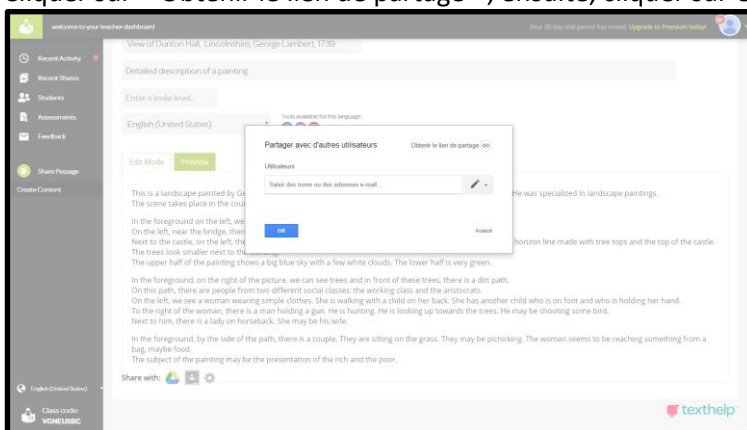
cliquer sur " Obtenir le lien de partage ", ensuite, cliquer sur "

welcome to your teacher dashboard

Your 30 day trial period has ended. Upgrade to Premium today!

Recent Activity
Recent Shares
Students
Assessments
Feedback

Share Passage
Create Content

View of Dunton Hall, Lincolnshire, George Lambert, 1739

Detailed description of a painting

Enter a lexile level...

English (United States)

Tools available for this language

Edit Mode
Preview

This is a landscape painted by Ge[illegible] He was specialized in landscape paintings.
The scene takes place in the cou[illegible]

In the foreground on the left, we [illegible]
On the left, near the bridge, there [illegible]
Next to the castle, on the left, the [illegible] horizon line made with tree tops and the top of the castle.
The trees look smaller next to the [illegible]
The upper half of the painting shows a big blue sky with a few white clouds. The lower half is very green.

In the foreground, on the right of the picture, we can see trees and in front of these trees, there is a dirt path.
On this path, there are people from two different social classes: the working class and the aristocrats.
On the left, we see a woman wearing simple clothes. She is walking with a child on her back. She has another child who is on foot and who is holding her hand.
To the right of the woman, there is a man holding a gun. He is hunting. He is looking up towards the trees. He may be shooting some bird.
Next to him, there is a lady on horseback. She may be his wife.

In the foreground, by the side of the path, there is a couple. They are sitting on the grass. They may be picnicking. The woman seems to be reaching something from a bag, maybe food.
The subject of the painting may be the presentation of the rich and the poor.

Share with:

Partager avec d'autres utilisateurs
Obtenir le lien de partage
Utilisateurs
Saisir des noms ou des adresses e-mail...
OK
Avancé

English (United States)
Class code:
VGNEUSBC

texthelp